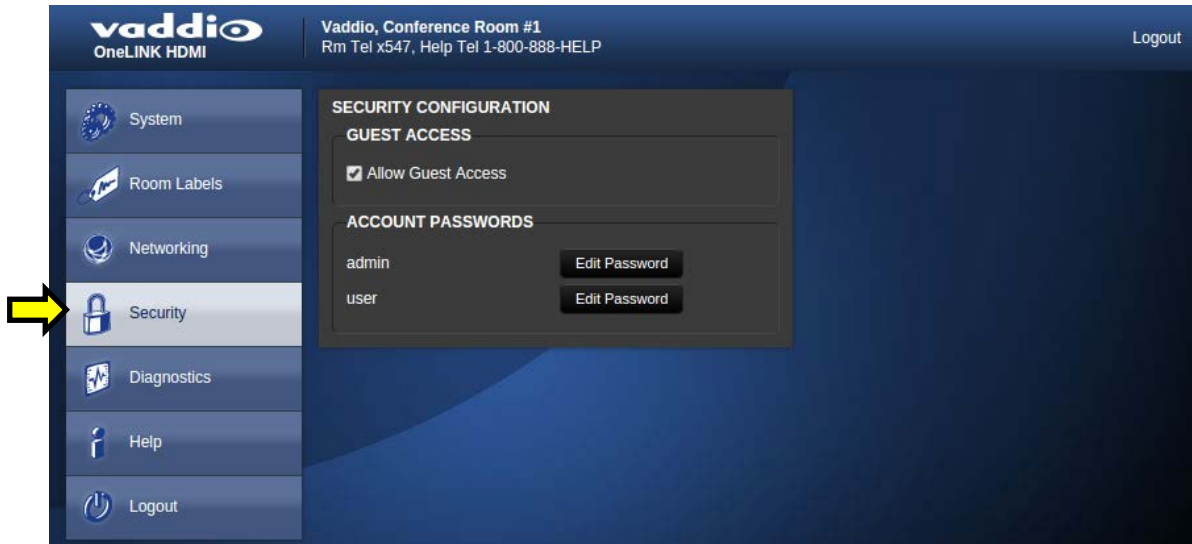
vaddio
OneLINK HDMI

Vaddio, Conference Room #1
Rm Tel x547, Help Tel 1-800-888-HELP

Logout

System
Room Labels
Networking
Security
Diagnostics
Help
Logout

SECURITY CONFIGURATION

GUEST ACCESS

Allow Guest Access

ACCOUNT PASSWORDS

admin Edit Password
user Edit Password